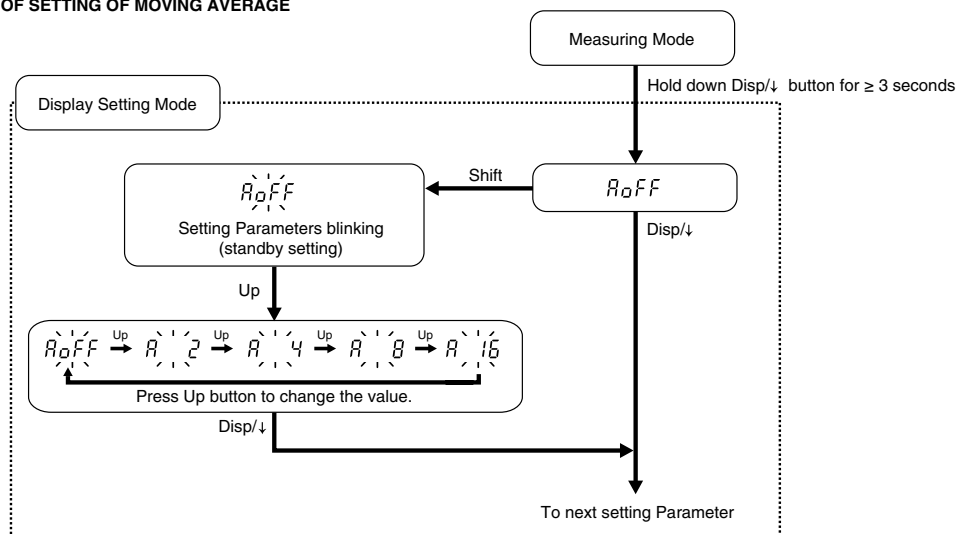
OF SETTING OF MOVING AVERAGE

Measuring Mode

Hold down Disp/↓ button for ≥ 3 seconds

Display Setting Mode

AoFF

Shift

AoFF

Setting Parameters blinking (standby setting)

Disp/↓

Up

AoFF Up A 2 Up A 4 Up A 8 Up A 16

Press Up button to change the value.

Disp/↓

To next setting Parameter